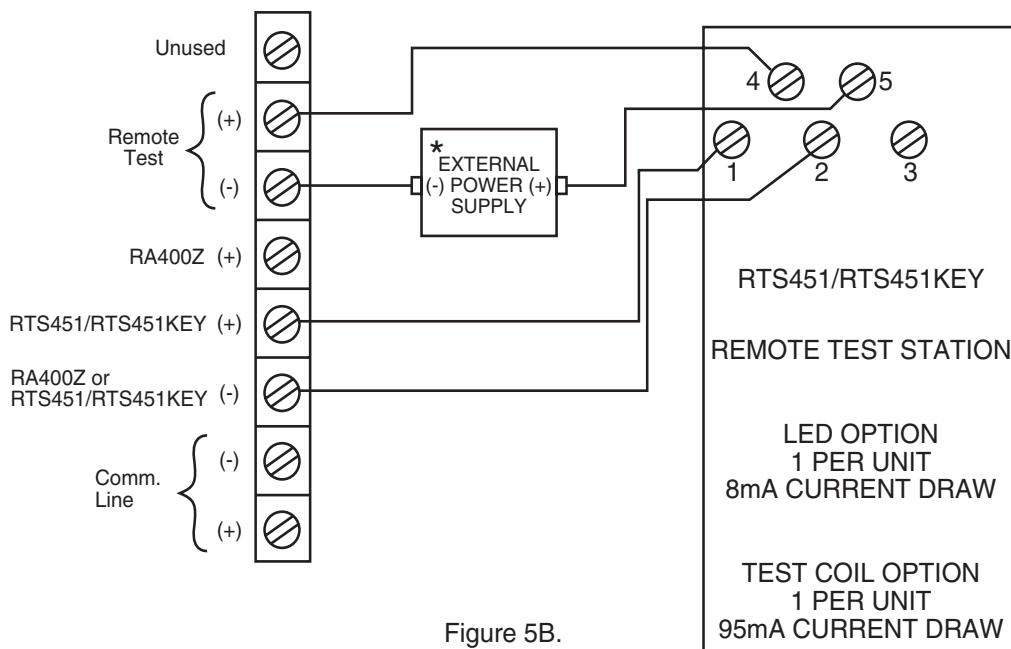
Unused

Remote Test (+)

(-)

RA400Z (+)

RTS451/RTS451KEY (+)

RA400Z or RTS451/RTS451KEY (-)

Comm. Line (-)

(+)

* EXTERNAL (-) POWER (+) SUPPLY

4 5

1 2 3

RTS451/RTS451KEY

REMOTE TEST STATION

LED OPTION
1 PER UNIT
8mA CURRENT DRAW

TEST COIL OPTION
1 PER UNIT
95mA CURRENT DRAW

Figure 5B.